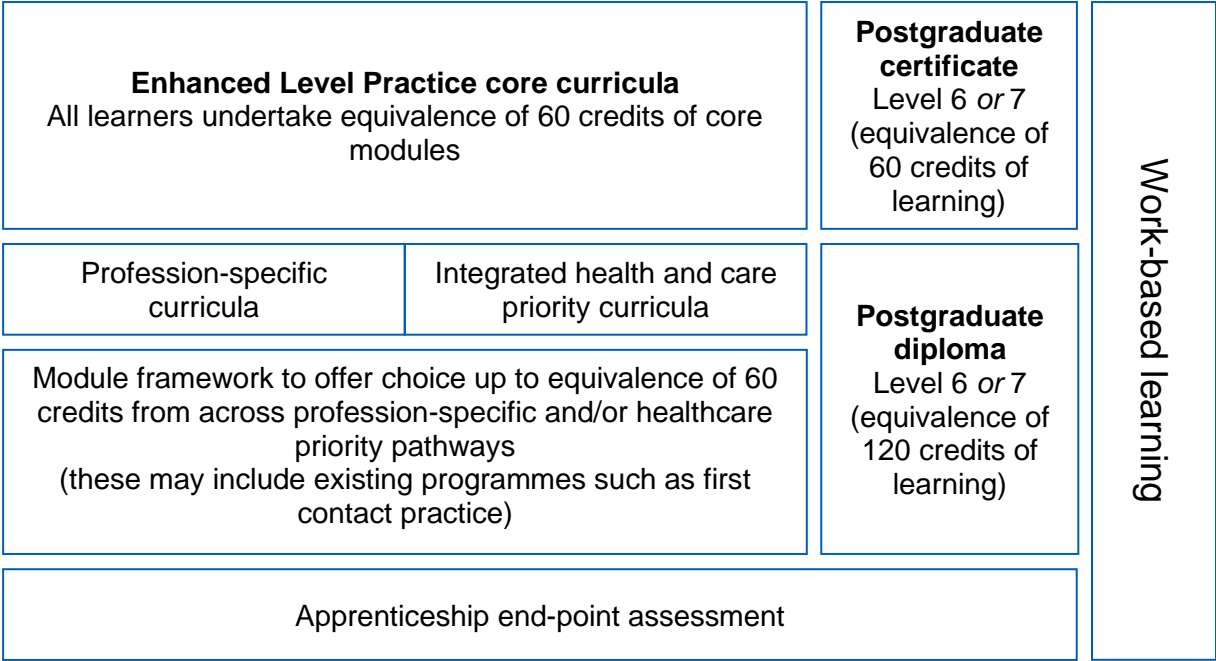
**Enhanced Level Practice core curricula**
All learners undertake equivalence of 60 credits of core modules

**Postgraduate certificate**
Level 6 *or* 7
(equivalence of 60 credits of learning)

Work-based learning

Profession-specific curricula

Integrated health and care priority curricula

Module framework to offer choice up to equivalence of 60 credits from across profession-specific and/or healthcare priority pathways
(these may include existing programmes such as first contact practice)

**Postgraduate diploma**
Level 6 *or* 7
(equivalence of 120 credits of learning)

Apprenticeship end-point assessment